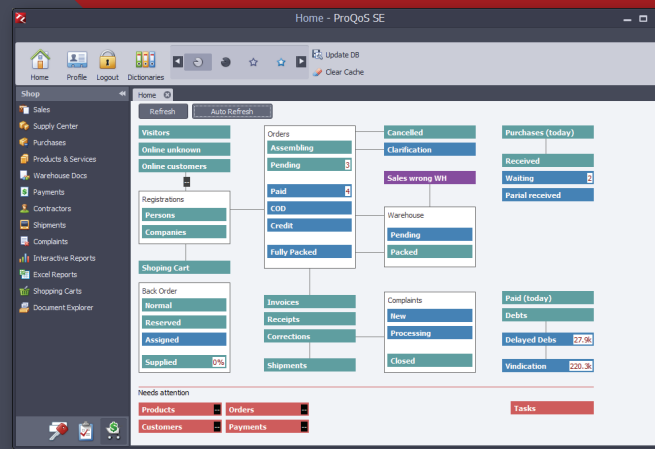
Home - ProQoS SE

Home
Profile
Logout
Dictionaries
Update DB
Clear Cache

Shop
Sales
Supply Center
Purchases
Products & Services
Warehouse Docs
Payments
Contractors
Shipments
Complaints
Interactive Reports
Excel Reports
Shopping Carts
Document Explorer

Home

Refresh
Auto Refresh

Visitors
Online unknown
Online customers

Registrations
Persons
Companies

Shoping Cart

Back Order
Normal
Reserved
Assigned
Supplied 0%

Orders
Assembling
Pending 3
Paid 4
COD
Credit
Fully Packed

Cancelled
Clarification

Sales wrong WH

Warehouse
Pending
Packed

Invoices
Receipts
Corrections
Shipments

Complaints
New
Processing
Closed

Purchases (today)
Received
Waiting 2
Parial received

Paid (today)
Debts
Delayed Debs 27.9k
Vindication 220.3k

Needs attention
Products
Orders
Customers
Payments

Tasks